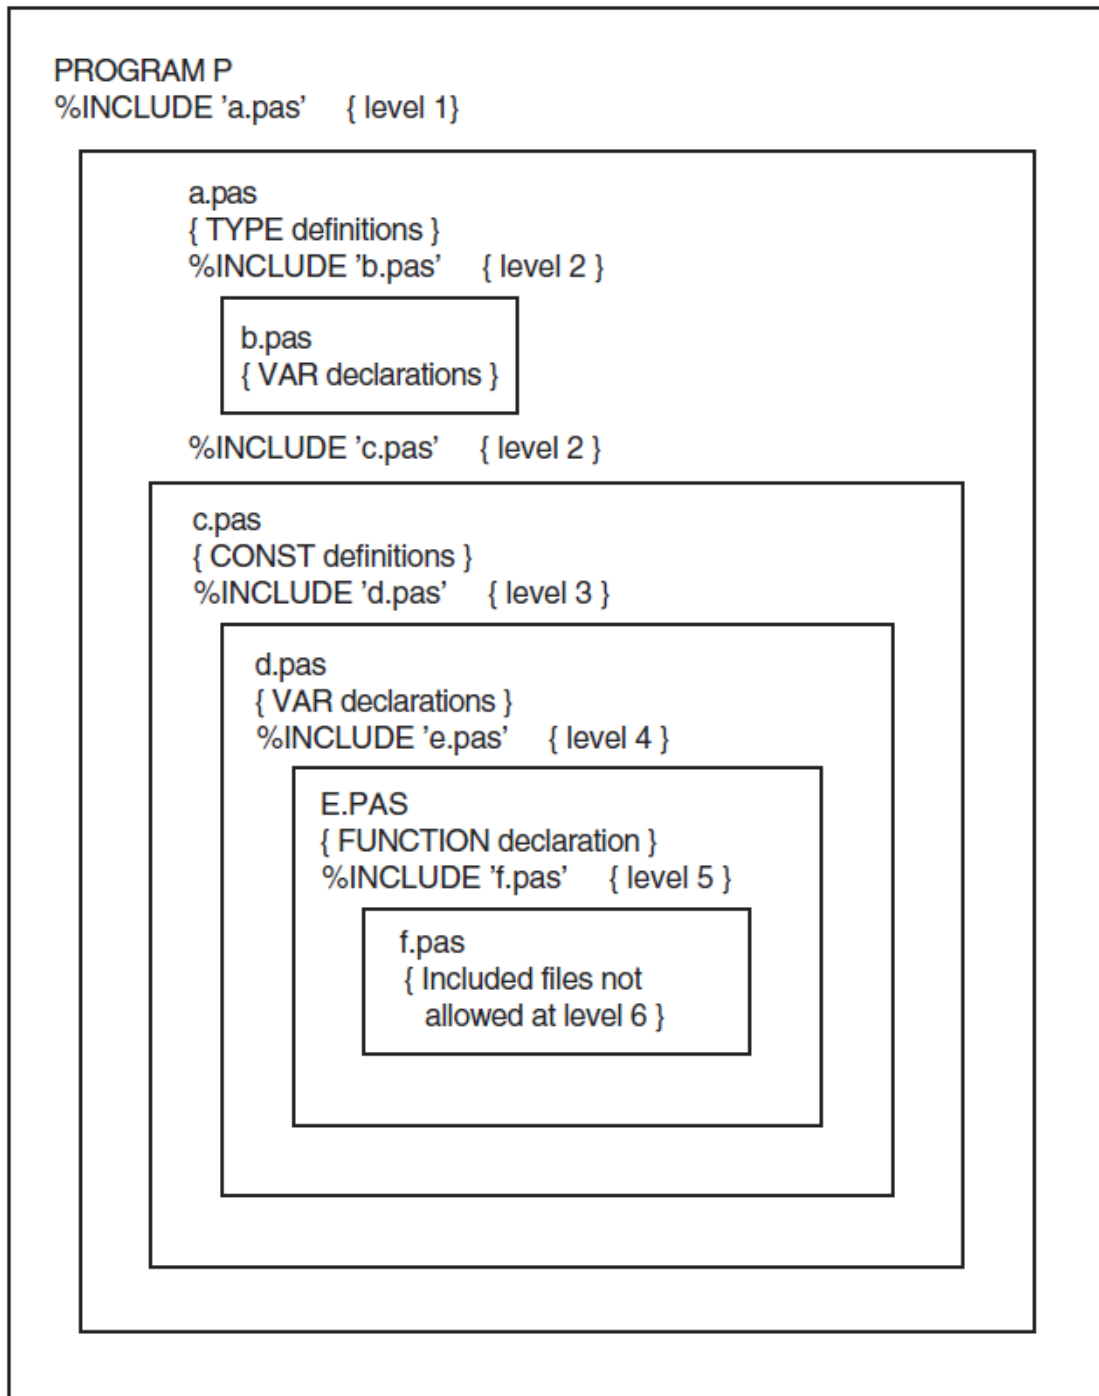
PROGRAM P
%INCLUDE 'a.pas' { level 1}

a.pas
{ TYPE definitions }
%INCLUDE 'b.pas' { level 2 }

b.pas
{ VAR declarations }

%INCLUDE 'c.pas' { level 2 }

c.pas
{ CONST definitions }
%INCLUDE 'd.pas' { level 3 }

d.pas
{ VAR declarations }
%INCLUDE 'e.pas' { level 4 }

E.PAS
{ FUNCTION declaration }
%INCLUDE 'f.pas' { level 5 }

f.pas
{ Included files not allowed at level 6 }